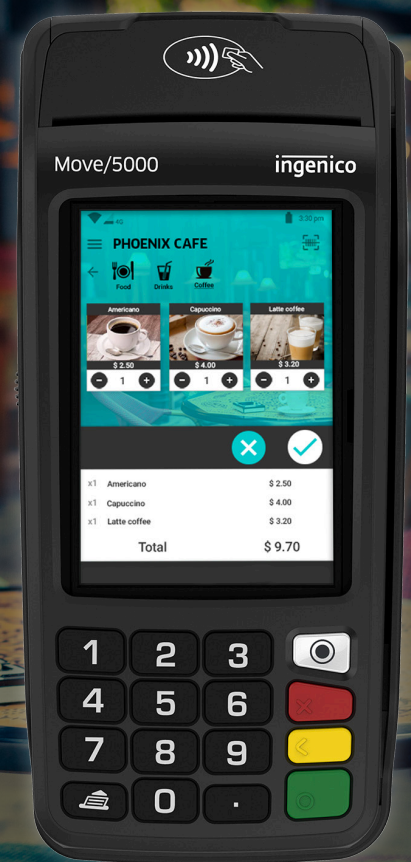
Move/5000

ingenico

4G 3:30 pm

PHOENIX CAFE

Food Drinks Coffee

Americano
$ 2.50
1

Capuccino
$ 4.00
1

Latte coffee
$ 3.20
1

| | | |
|---|---|---|
| x1 | Americano | $ 2.50 |
| x1 | Capuccino | $ 4.00 |
| x1 | Latte coffee | $ 3.20 |

Total $ 9.70

1 2 3
4 5 6
7 8 9
0 .